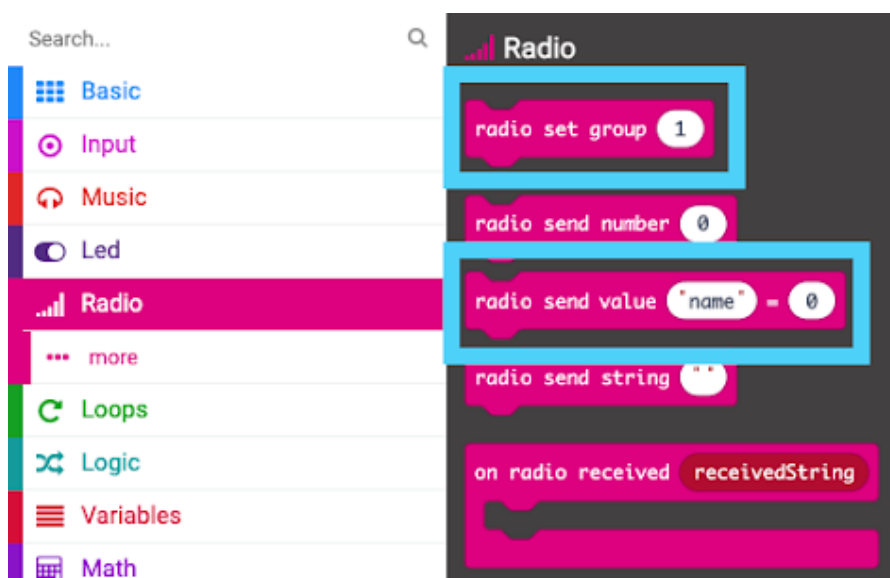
Search...

Basic

Input

Music

Led

Radio

more

Loops

Logic

Variables

Math

Radio

radio set group 1

radio send number 0

radio send value "name" = 0

radio send string " "

on radio received receivedString